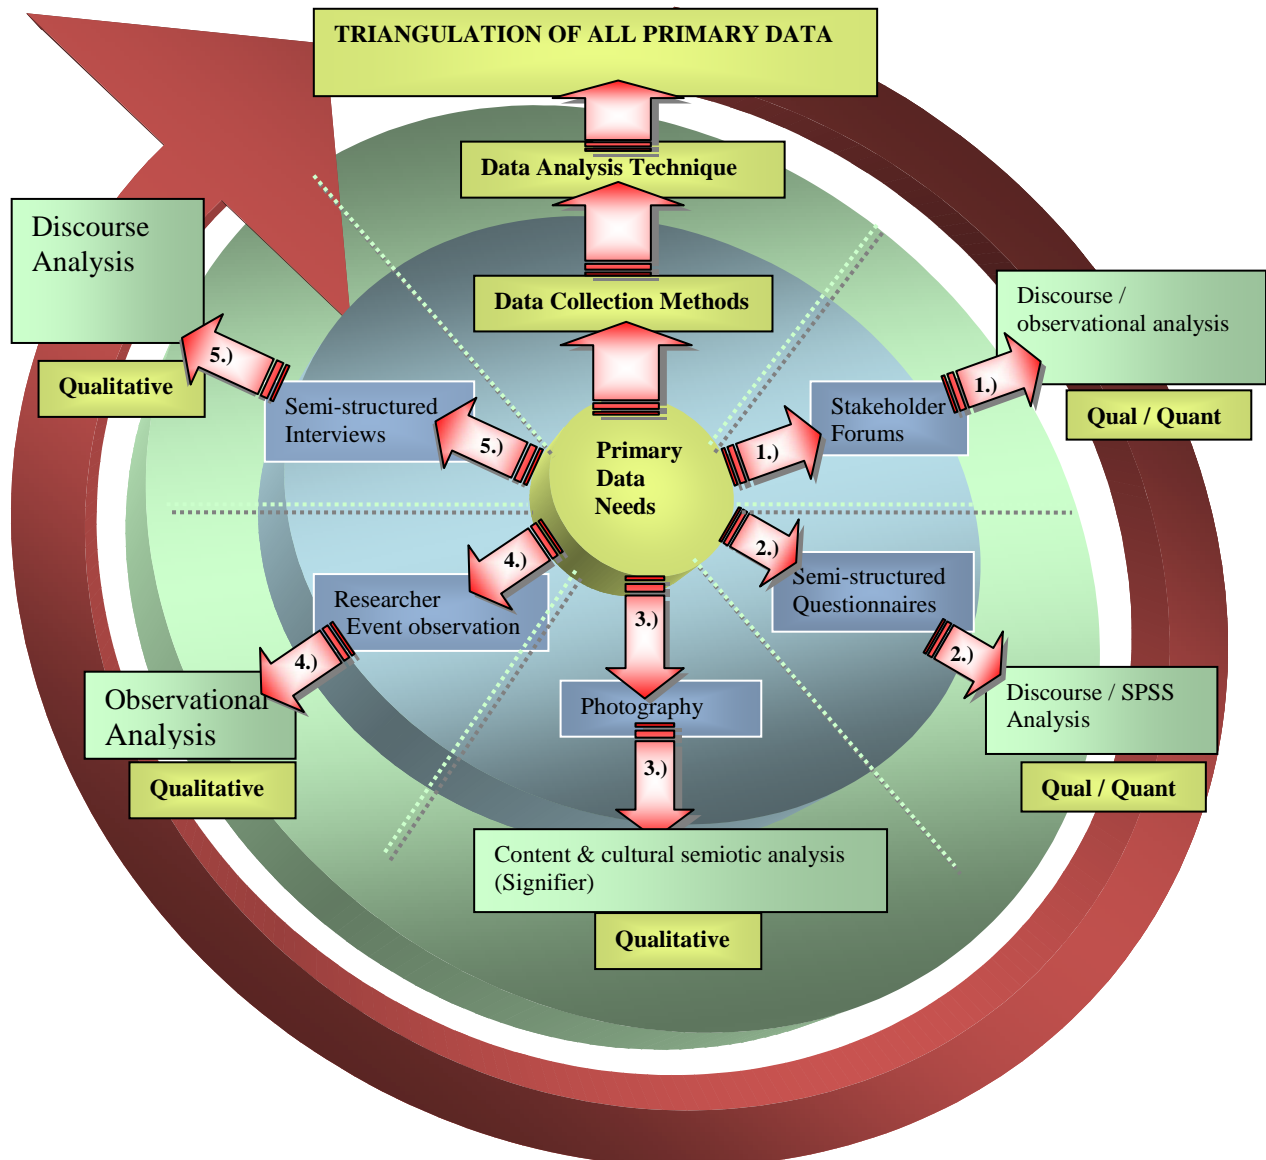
TRIANGULATION OF ALL PRIMARY DATA

Data Analysis Technique

Data Collection Methods

Discourse Analysis

Qualitative

5.)

Semi-structured Interviews

5.)

Primary Data Needs

1.)

Stakeholder Forums

1.)

Discourse / observational analysis

Qual / Quant

2.)

Semi-structured Questionnaires

2.)

Discourse / SPSS Analysis

Qual / Quant

4.)

Researcher Event observation

4.)

Observational Analysis

Qualitative

3.)

Photography

3.)

Content & cultural semiotic analysis (Signifier)

Qualitative